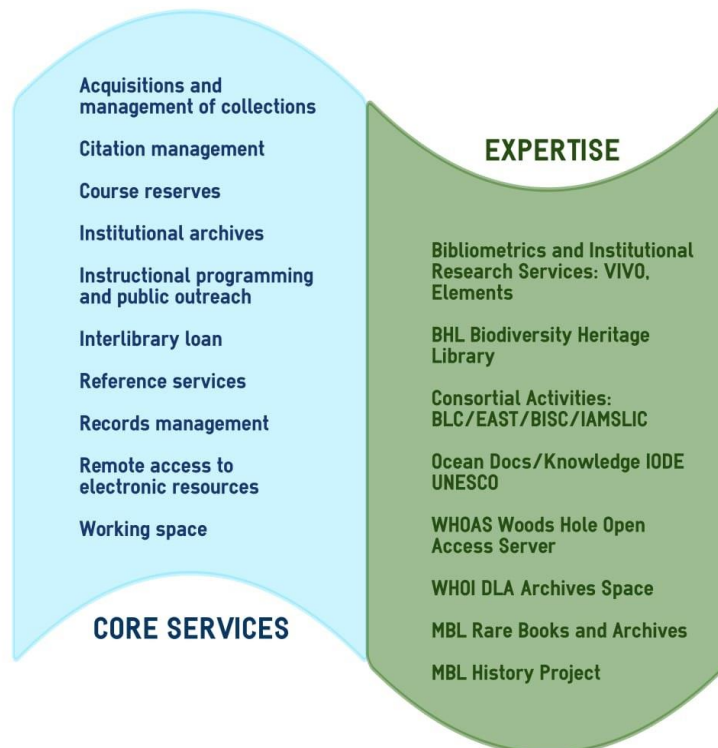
Acquisitions and management of collections

Citation management

Course reserves

Institutional archives

Instructional programming and public outreach

Interlibrary loan

Reference services

Records management

Remote access to electronic resources

Working space

CORE SERVICES

EXPERTISE

Bibliometrics and Institutional Research Services: VIVO, Elements

BHL Biodiversity Heritage Library

Consortial Activities: BLC/EAST/BISC/IAMSLIC

Ocean Docs/Knowledge IODE UNESCO

WHOAS Woods Hole Open Access Server

WHOI DLA Archives Space

MBL Rare Books and Archives

MBL History Project